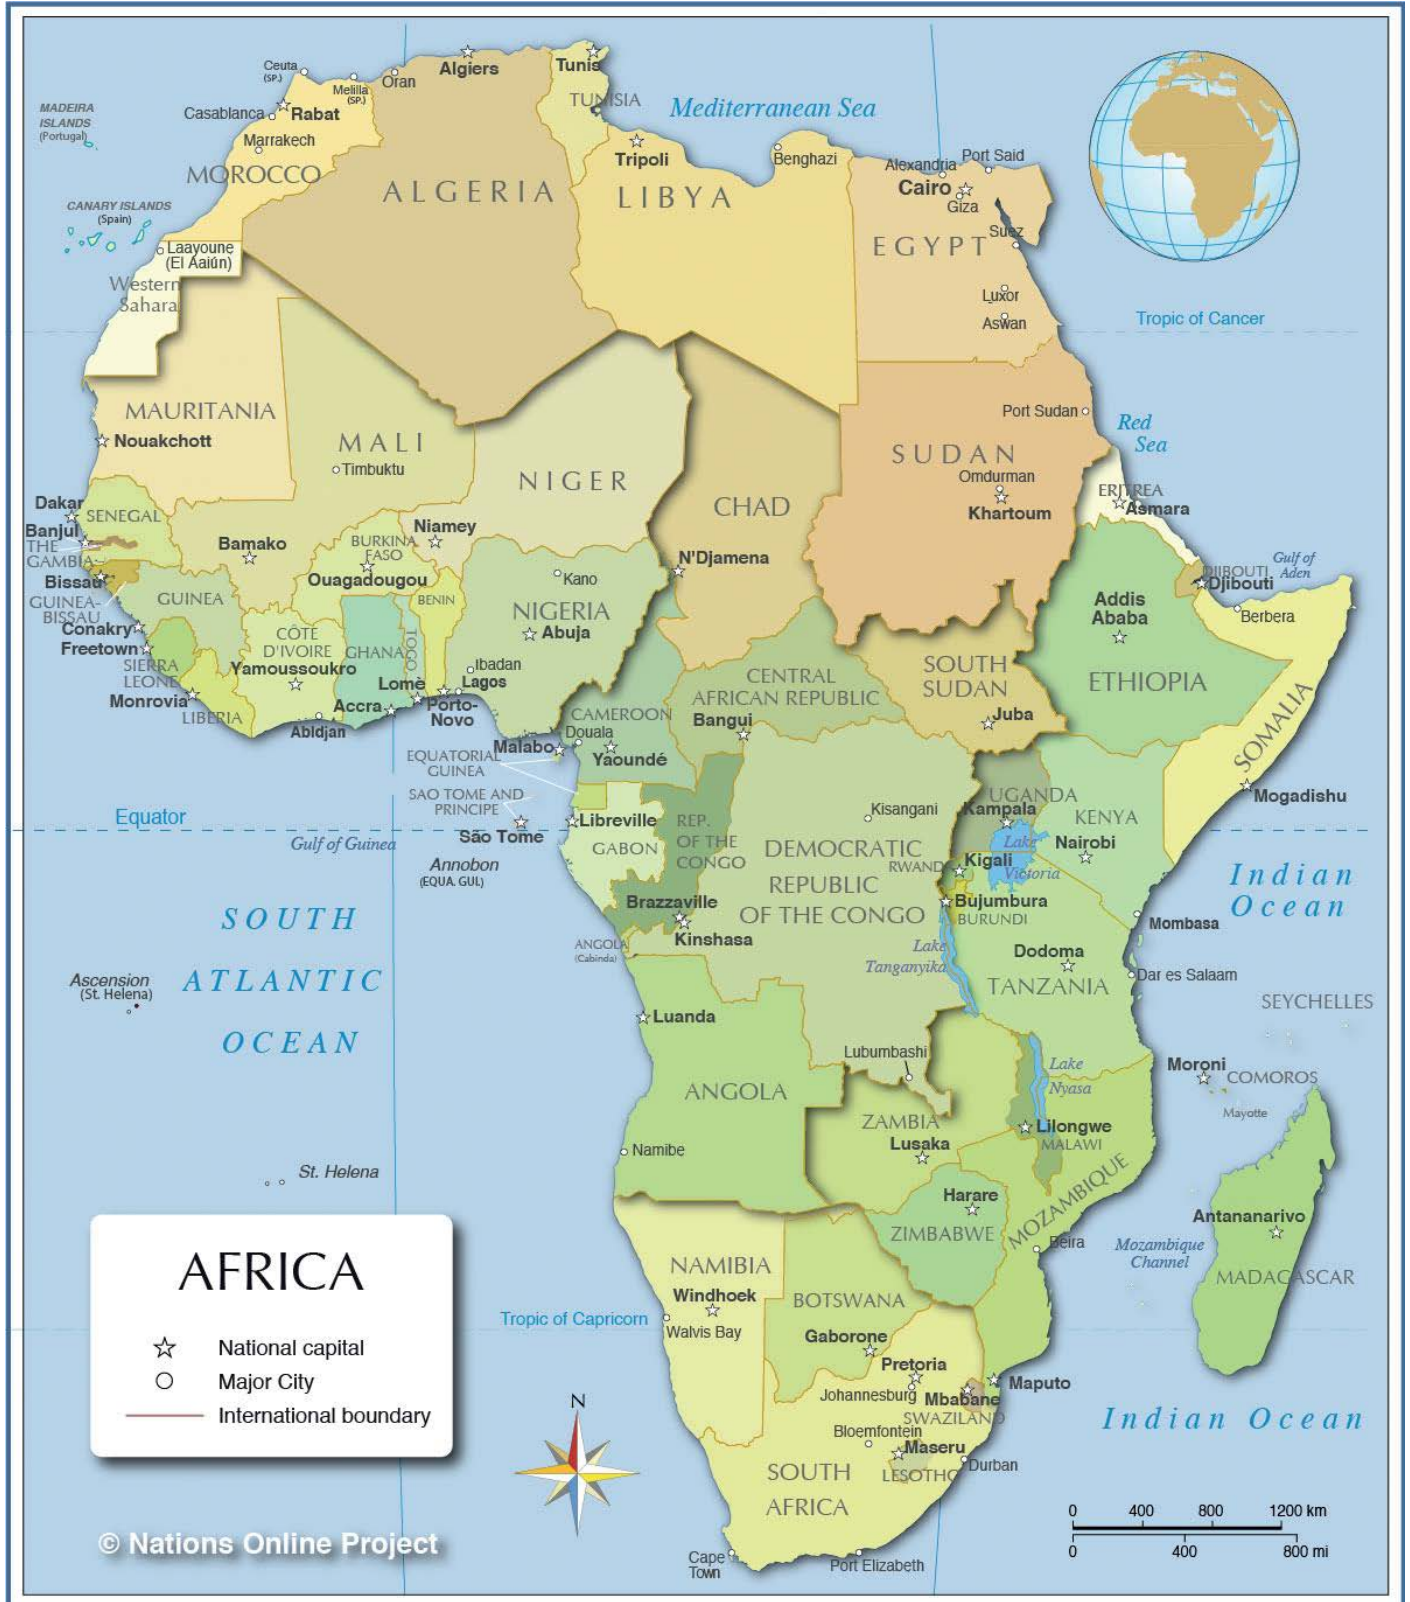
Ceuta (SP.)
Melilla (SP.)
Oran
Algiers
Tunis
TUNISIA
Mediterranean Sea
MADEIRA ISLANDS (Portugal)
Casablanca
Rabat
Marrakech
MOROCCO
ALGERIA
Tripoli
LIBYA
Benghazi
Alexandria
Port Said
Cairo
Giza
Suez
EGYPT
CANARY ISLANDS (Spain)
Laayoune (El Aaiún)
Western Sahara
Luxor
Aswan
Tropic of Cancer
MAURITANIA
Nouakchott
MALI
Timbuktu
NIGER
Port Sudan
Red Sea
SUDAN
Omdurman
Khartoum
CHAD
ERITREA
Asmara
Dakar
SENEGAL
Banjul
THE GAMBIA
Bissau
GUINEA-BISSAU
Bamako
BURKINA FASO
Niamey
Ouagadougou
GUINEA
Conakry
Freetown
SIERRA LEONE
Monrovia
LIBERIA
CÔTE D'IVOIRE
Yamoussoukro
Abidjan
GHANA
Accra
TOGO
Lomé
BENIN
Porto-Novo
Kano
NIGERIA
Abuja
Ibadan
Lagos
N'Djamena
DJIBOUTI
Djibouti
Gulf of Aden
Berbera
Addis Ababa
ETHIOPIA
CENTRAL AFRICAN REPUBLIC
Bangui
SOUTH SUDAN
Juba
SOMALIA
Mogadishu
CAMEROON
Douala
Yaoundé
Malabo
EQUATORIAL GUINEA
SAO TOME AND PRINCIPE
São Tome
Equator
Gulf of Guinea
Libreville
GABON
REP. OF THE CONGO
Kisangani
UGANDA
Kampala
KENYA
Nairobi
Lake Victoria
DEMOCRATIC REPUBLIC OF THE CONGO
RWANDA
Kigali
Bujumbura
BURUNDI
Annobon (EQUA. GUI.)
SOUTH ATLANTIC OCEAN
Brazzaville
Kinshasa
ANGOLA (Cabinda)
Mombasa
Indian Ocean
Dodoma
TANZANIA
Lake Tanganyika
Dar es Salaam
SEYCHELLES
Ascension (St. Helena)
Luanda
Lubumbashi
Lake Nyasa
Moroni
COMOROS
Mayotte
ANGOLA
ZAMBIA
Lusaka
Lilongwe
MALAWI
Namibe
St. Helena
Harare
ZIMBABWE
MOZAMBIQUE
Beira
Antananarivo
Mozambique Channel
MADAGASCAR
AFRICA
National capital
Major City
International boundary
NAMIBIA
Windhoek
Walvis Bay
BOTSWANA
Gaborone
Tropic of Capricorn
Pretoria
Johannesburg
Mbabane
SWAZILAND
Maputo
Indian Ocean
N
Bloemfontein
Maseru
LESOTHO
Durban
SOUTH AFRICA
0 400 800 1200 km
0 400 800 mi
© Nations Online Project
Cape Town
Port Elizabeth